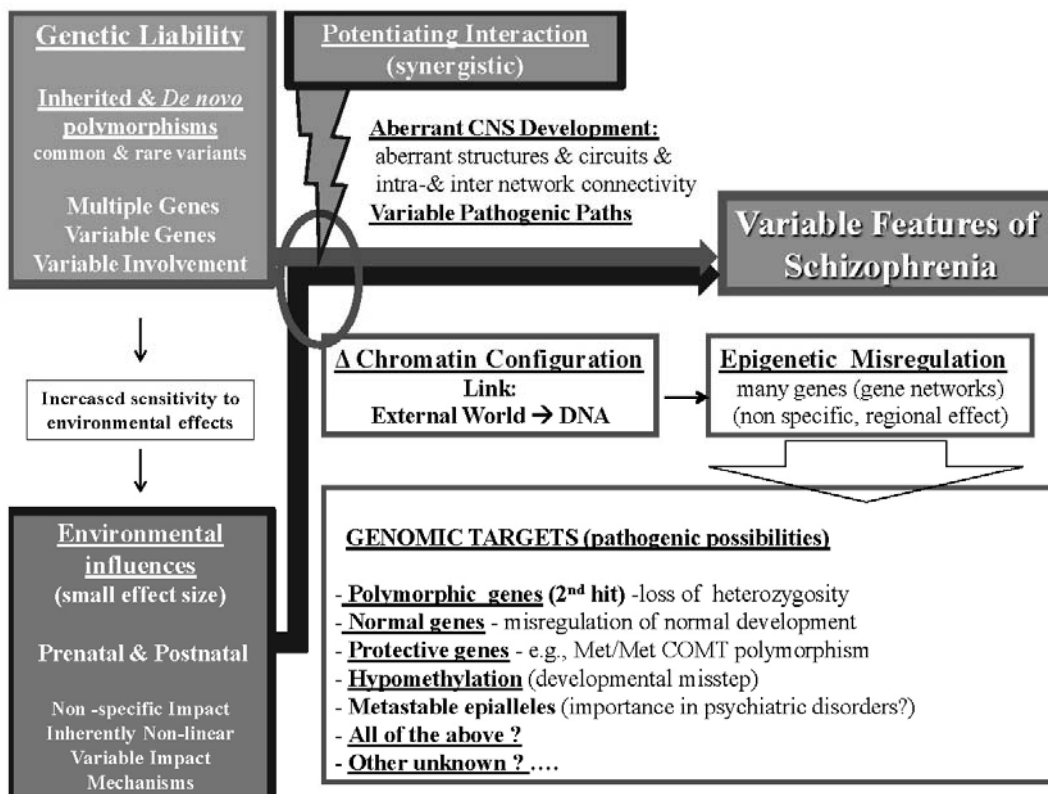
Genetic Liability

Inherited & De novo polymorphisms
common & rare variants

Multiple Genes
Variable Genes
Variable Involvement

Increased sensitivity to environmental effects

Environmental influences
(small effect size)

Prenatal & Postnatal

Non -specific Impact
Inherently Non-linear
Variable Impact
Mechanisms

Potentiating Interaction
(synergistic)

Aberrant CNS Development:
aberrant structures & circuits & intra-& inter network connectivity
Variable Pathogenic Paths

Variable Features of Schizophrenia

Δ Chromatin Configuration
Link:
External World → DNA

Epigenetic Misregulation
many genes (gene networks)
(non specific, regional effect)

GENOMIC TARGETS (pathogenic possibilities)

- Polymorphic genes (2$^{nd}$ hit) -loss of heterozygosity
- Normal genes - misregulation of normal development
- Protective genes - e.g., Met/Met COMT polymorphism
- Hypomethylation (developmental misstep)
- Metastable epialleles (importance in psychiatric disorders?)
- All of the above ?
- Other unknown ? ....